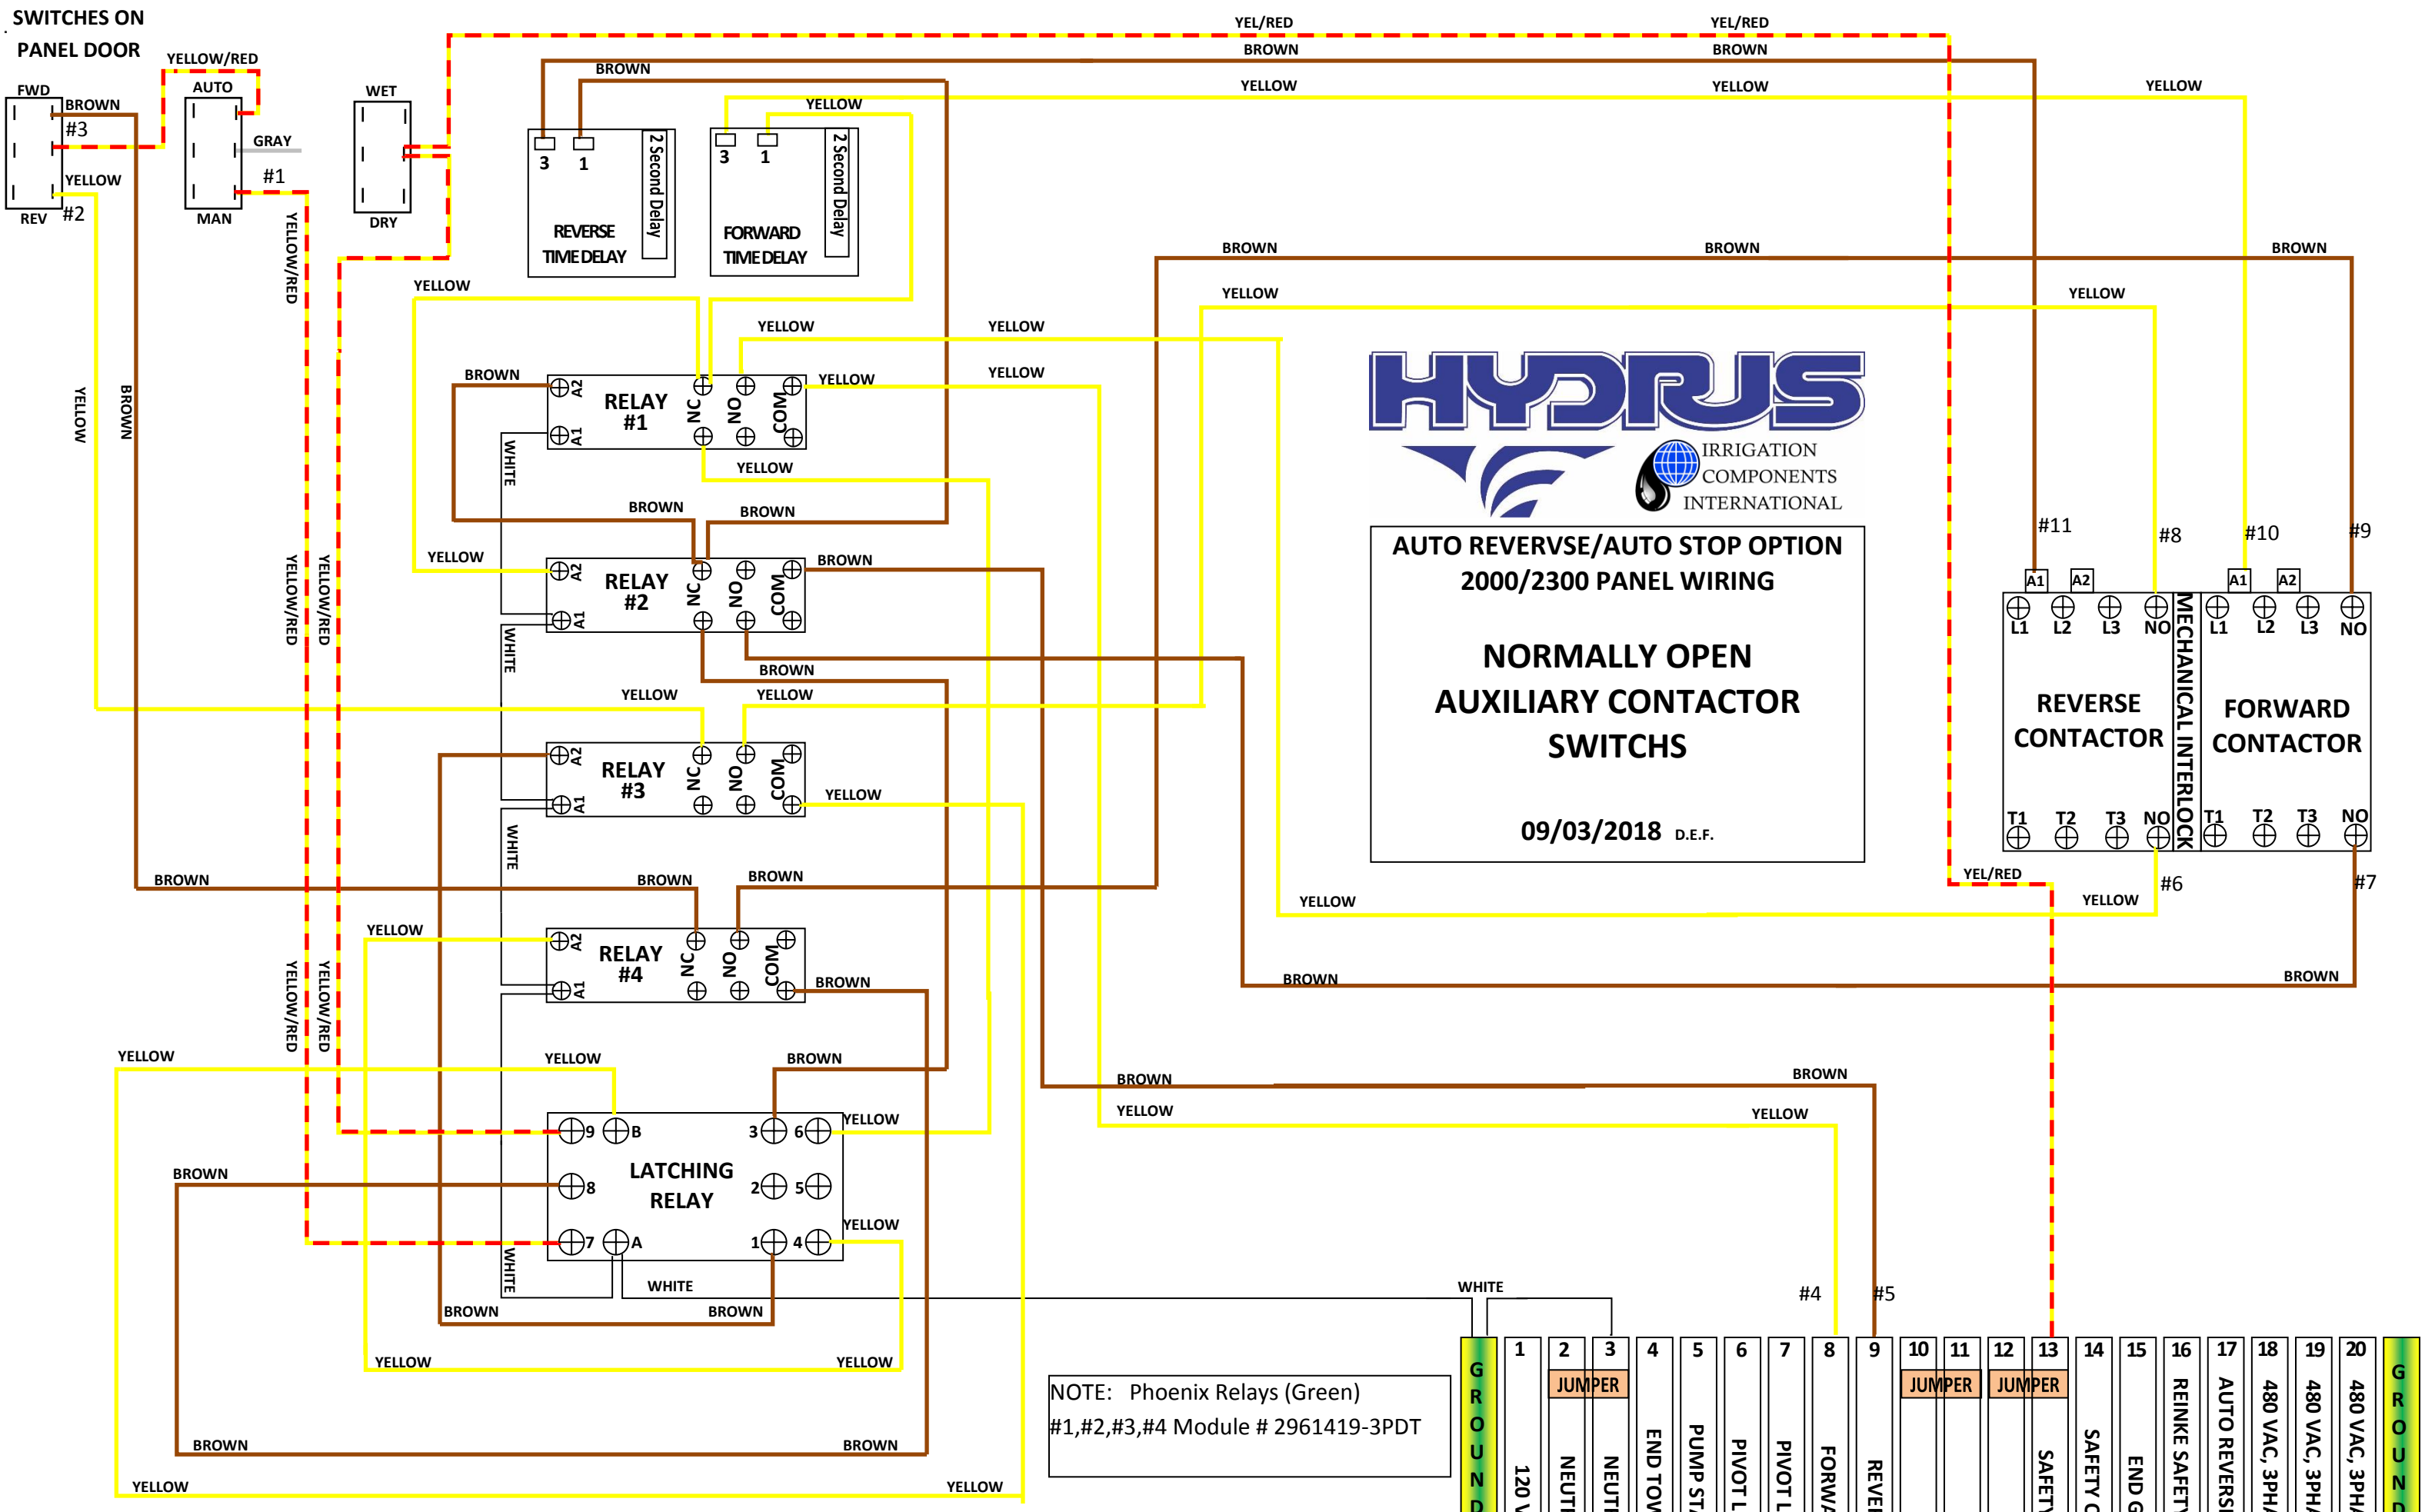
SWITCHES ON PANEL DOOR

FWD
REV
#3
#2
BROWN
YELLOW
YELLOW/RED
AUTO
MAN
GRAY
#1
WET
DRY
YELLOW/RED
BROWN
YELLOW
BROWN
YEL/RED
BROWN
YELLOW
YEL/RED
BROWN
YELLOW
YELLOW

3 1
2 Second Delay
REVERSE TIME DELAY
3 1
2 Second Delay
FORWARD TIME DELAY

BROWN
BROWN
BROWN
YELLOW
YELLOW
YELLOW
YELLOW
YELLOW
YELLOW

BROWN
A2
A1
RELAY #1
NC
NO
COM
WHITE
YELLOW
BROWN
BROWN
YELLOW
A2
A1
RELAY #2
NC
NO
COM
BROWN
WHITE
BROWN
YELLOW
YELLOW
A2
A1
RELAY #3
NC
NO
COM
YELLOW
WHITE
BROWN
BROWN
BROWN
YELLOW
A2
A1
RELAY #4
NC
NO
COM
BROWN
YELLOW/RED
YELLOW/RED
YELLOW/RED
YELLOW/RED
YELLOW/RED
YELLOW
BROWN

HYDRUS
IRRIGATION COMPONENTS INTERNATIONAL

AUTO REVERVSE/AUTO STOP OPTION
2000/2300 PANEL WIRING

NORMALLY OPEN AUXILIARY CONTACTOR SWITCHS

09/03/2018 D.E.F.

#11
#8
#10
#9
A1 A2
L1 L2 L3 NO
REVERSE CONTACTOR
T1 T2 T3 NO
MECHANICAL INTERLOCK
A1 A2
L1 L2 L3 NO
FORWARD CONTACTOR
T1 T2 T3 NO
YEL/RED
#6
#7
YELLOW
YELLOW
BROWN
BROWN
BROWN
BROWN
YELLOW
YELLOW

YELLOW
YELLOW
BROWN
YELLOW
9 B
8
7 A
LATCHING RELAY
3 6
2 5
1 4
YELLOW
YELLOW
BROWN
WHITE
WHITE
BROWN
BROWN
YELLOW
YELLOW
BROWN
BROWN
YELLOW
YELLOW

NOTE: Phoenix Relays (Green)
#1,#2,#3,#4 Module # 2961419-3PDT

WHITE
#4
#5
GROUND
1 120 V
2 NEUT
3 NEUT
JUMPER
4 END TOW
5 PUMP ST
6 PIVOT L
7 PIVOT L
8 FORW
9 REVE
10
11
JUMPER
12
13 SAFET
JUMPER
14 SAFETY
15 END G
16 REINKE SAFET
17 AUTO REVERS
18 480 VAC, 3PH
19 480 VAC, 3PH
20 480 VAC, 3PH
GROUND